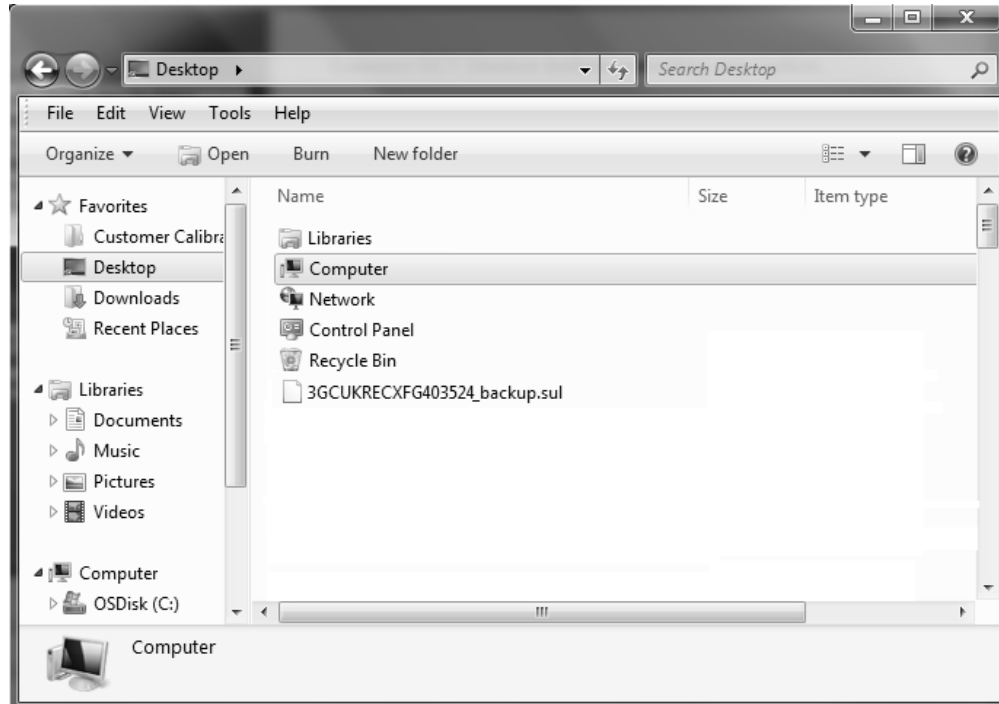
Desktop ▸

Search Desktop

File Edit View Tools Help

Organize ▾ Open Burn New folder

Favorites
Customer Calibra
Desktop
Downloads
Recent Places

Libraries
Documents
Music
Pictures
Videos

Computer
OSDisk (C:)

| Name | Size | Item type |
|---|---|---|
| Libraries | | |
| Computer | | |
| Network | | |
| Control Panel | | |
| Recycle Bin | | |
| 3GCUKRECXFG403524_backup.sul | | |

Computer